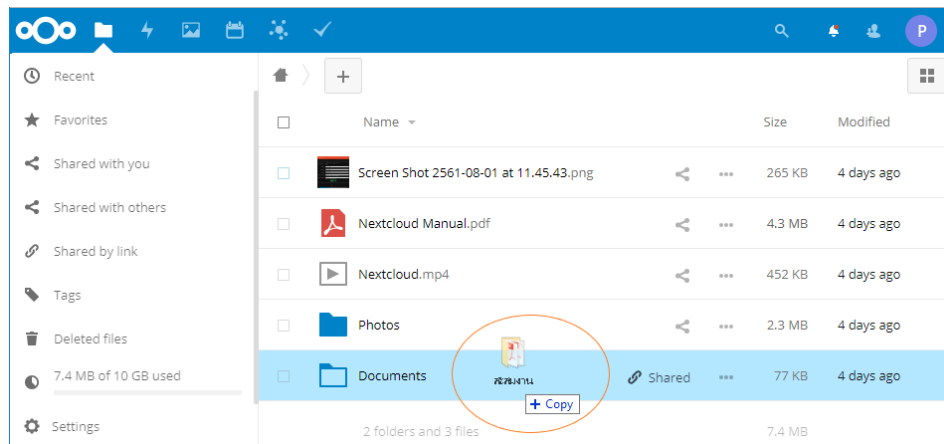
P

Recent

Favorites

Shared with you

Shared with others

Shared by link

Tags

Deleted files

7.4 MB of 10 GB used

Settings

+

| | Name | | | Size | Modified |
|---|---|---|---|---|---|
| | Screen Shot 2561-08-01 at 11.45.43.png | | | 265 KB | 4 days ago |
| | Nextcloud Manual.pdf | | | 4.3 MB | 4 days ago |
| | Nextcloud.mp4 | | | 452 KB | 4 days ago |
| | Photos | | | 2.3 MB | 4 days ago |
| | Documents | Shared | | 77 KB | 4 days ago |
| | 2 folders and 3 files | | | 7.4 MB | |

สะสมงาน

+ Copy